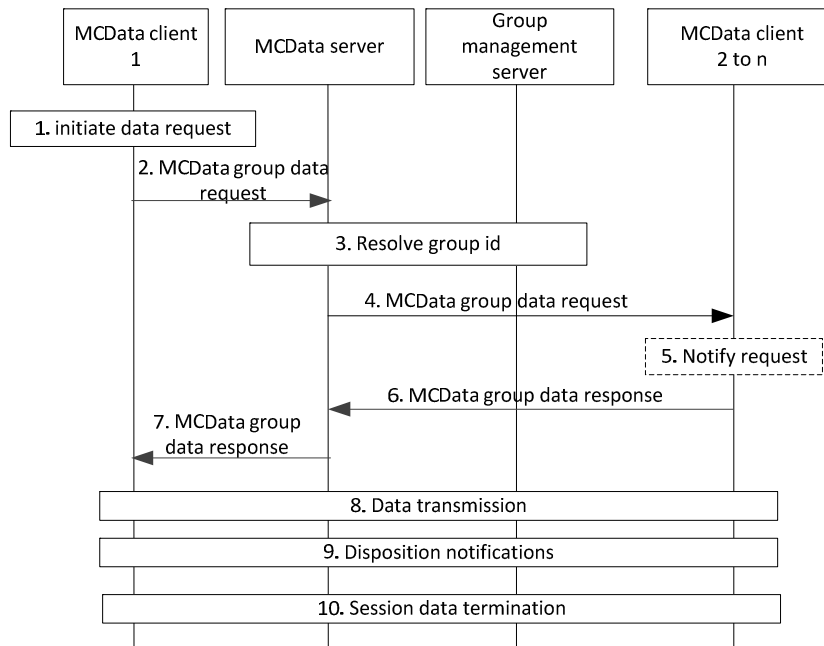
MCData client 1

MCData server

Group management server

MCData client 2 to n

1. initiate data request

2. MCData group data request

3. Resolve group id

4. MCData group data request

5. Notify request

6. MCData group data response

7. MCData group data response

8. Data transmission

9. Disposition notifications

10. Session data termination